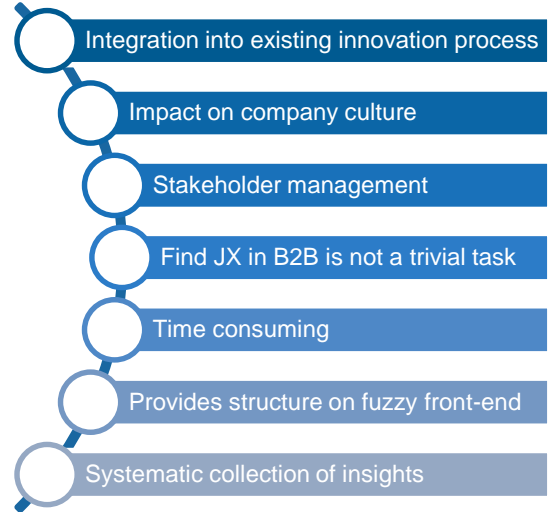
Integration into existing innovation process

Impact on company culture

Stakeholder management

Find JX in B2B is not a trivial task

Time consuming

Provides structure on fuzzy front-end

Systematic collection of insights